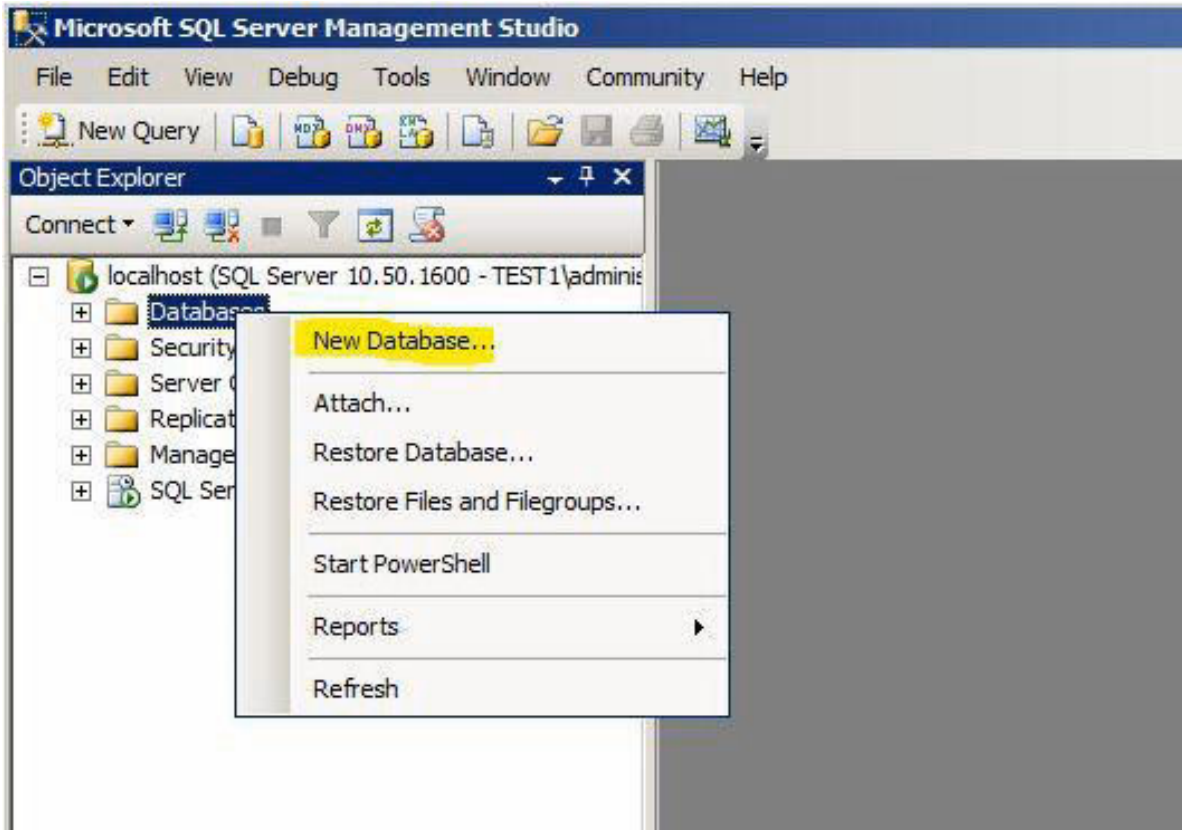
Microsoft SQL Server Management Studio

File Edit View Debug Tools Window Community Help

New Query

Object Explorer

Connect

localhost (SQL Server 10.50.1600 - TEST1\adminis
Databases
Security
Server
Replicat
Manage
SQL Ser

New Database...
Attach...
Restore Database...
Restore Files and Filegroups...
Start PowerShell
Reports
Refresh